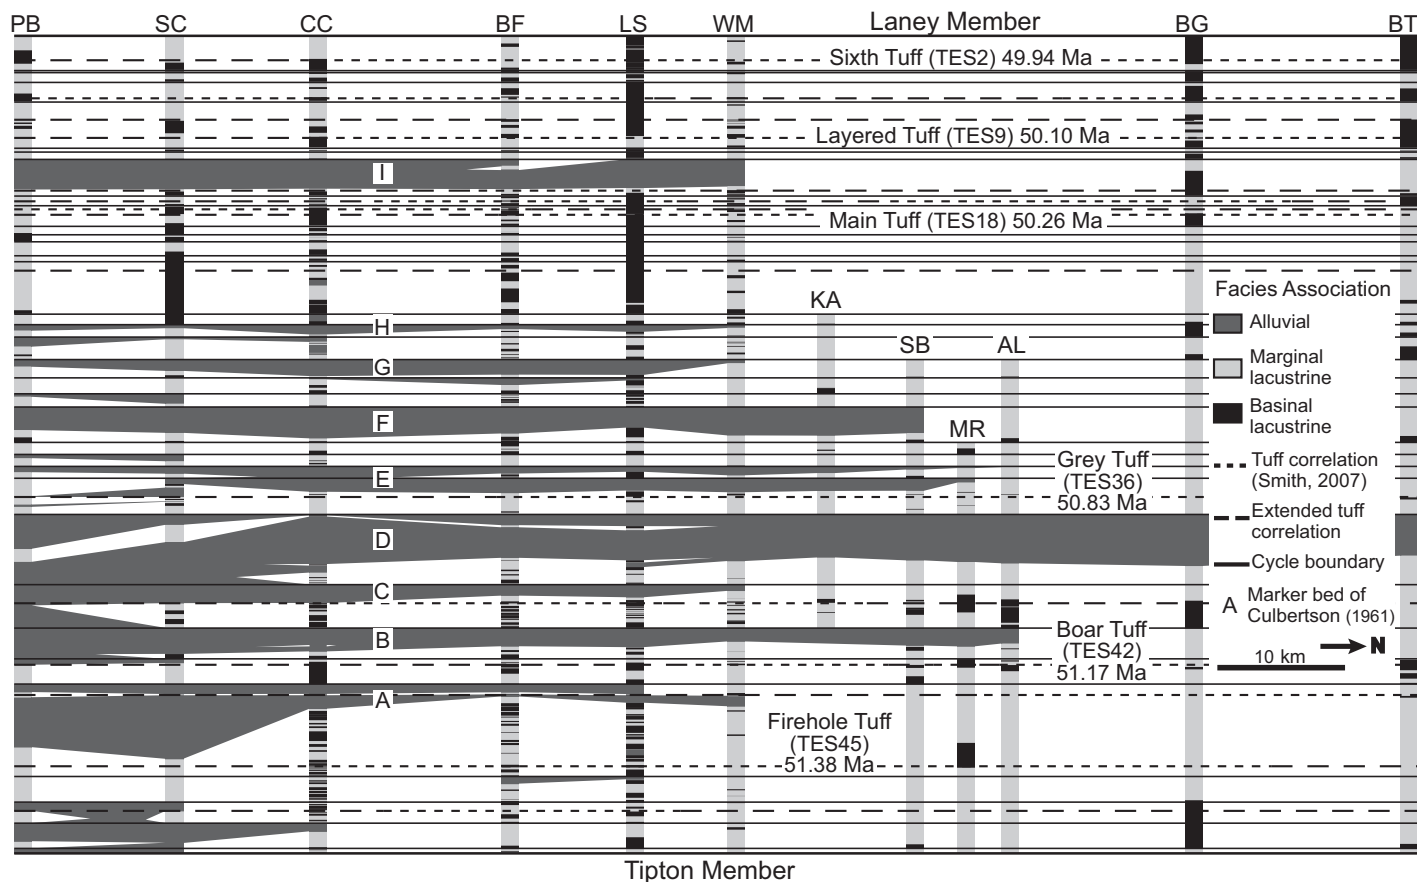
PB SC CC BF LS WM Laney Member BG BT

Sixth Tuff (TES2) 49.94 Ma

Layered Tuff (TES9) 50.10 Ma

I

Main Tuff (TES18) 50.26 Ma

Facies Association

KA

H

SB AL

G

F

MR

Grey Tuff (TES36) 50.83 Ma

E

D

C

B

Boar Tuff (TES42) 51.17 Ma

A

Firehole Tuff (TES45) 51.38 Ma

Alluvial

Marginal lacustrine

Basinal lacustrine

Tuff correlation (Smith, 2007)

Extended tuff correlation

Cycle boundary

A Marker bed of Culbertson (1961)

10 km

N

Tipton Member